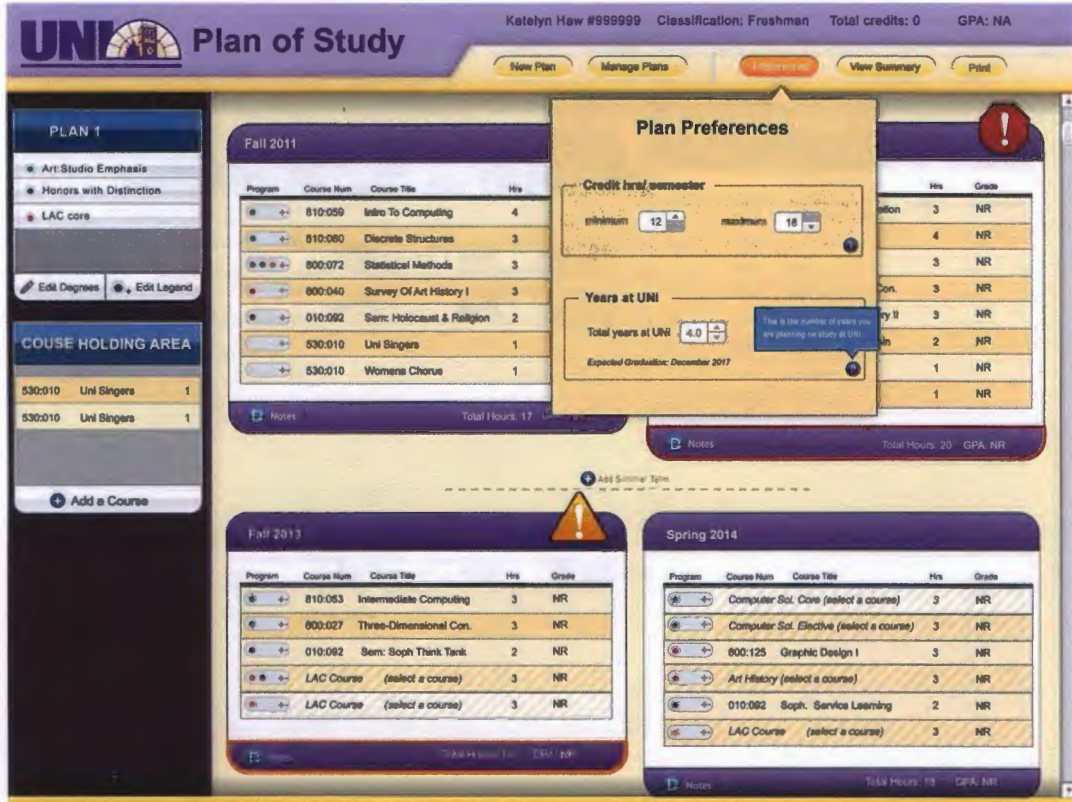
UNI Plan of Study

Katelyn Haw #999999 Classification: Freshman Total credits: 0 GPA: NA

New Plan Manage Plans Preferences View Summary Print

PLAN 1

Art:Studio Emphasis
Honors with Distinction
LAC core

Edit Degrees Edit Legend

COUSE HOLDING AREA

| | | |
|---|---|---|
| 530:010 | Uni Singers | 1 |
| 530:010 | Uni Singers | 1 |

Add a Course

Fall 2011

| Program | Course Num | Course Title | Hrs |
|---|---|---|---|
| | 810:059 | Intro To Computing | 4 |
| | 810:080 | Discrete Structures | 3 |
| | 800:072 | Statistical Methods | 3 |
| | 600:040 | Survey Of Art History I | 3 |
| | 010:092 | Sem: Holocaust & Religion | 2 |
| | 530:010 | Uni Singers | 1 |
| | 530:010 | Womens Chorus | 1 |

Notes Total Hours: 17

Plan Preferences

Credit hrs/semester
minimum 12 maximum 18

Years at UNI
Total years at UNI 4.0
This is the number of years you are planning on study at UNI.
Expected Graduation: December 2017

| Hrs | Grade |
|---|---|
| 3 | NR |
| 4 | NR |
| 3 | NR |
| 3 | NR |
| 3 | NR |
| 2 | NR |
| 1 | NR |
| 1 | NR |

Notes Total Hours: 20 GPA: NR

Add Summer Term

Fall 2013

| Program | Course Num | Course Title | Hrs | Grade |
|---|---|---|---|---|
| | 810:053 | Intermediate Computing | 3 | NR |
| | 600:027 | Three-Dimensional Con. | 3 | NR |
| | 010:092 | Sem: Soph Think Tank | 2 | NR |
| | LAC Course | (select a course) | 3 | NR |
| | LAC Course | (select a course) | 3 | NR |

Notes Total Hours: 14 GPA: NR

Spring 2014

| Program | Course Num | Course Title | Hrs | Grade |
|---|---|---|---|---|
| | Computer Sci. Core (select a course) | | 3 | NR |
| | Computer Sci. Elective (select a course) | | 3 | NR |
| | 600:125 | Graphic Design I | 3 | NR |
| | Art History (select a course) | | 3 | NR |
| | 010:092 | Soph. Service Learning | 2 | NR |
| | LAC Course | (select a course) | 3 | NR |

Notes Total Hours: 18 GPA: NR